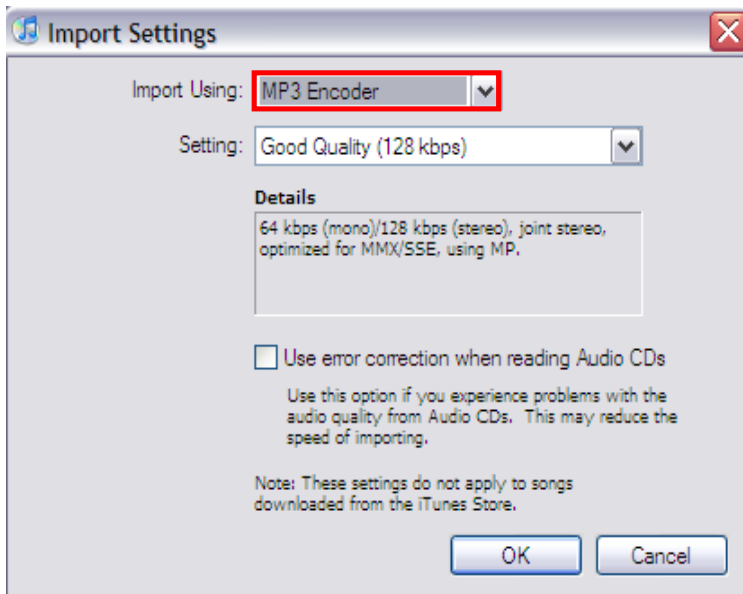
Import Settings

Import Using: MP3 Encoder

Setting: Good Quality (128 kbps)

Details

64 kbps (mono)/128 kbps (stereo), joint stereo, optimized for MMX/SSE, using MP.

Use error correction when reading Audio CDs

Use this option if you experience problems with the audio quality from Audio CDs. This may reduce the speed of importing.

Note: These settings do not apply to songs downloaded from the iTunes Store.

OK Cancel